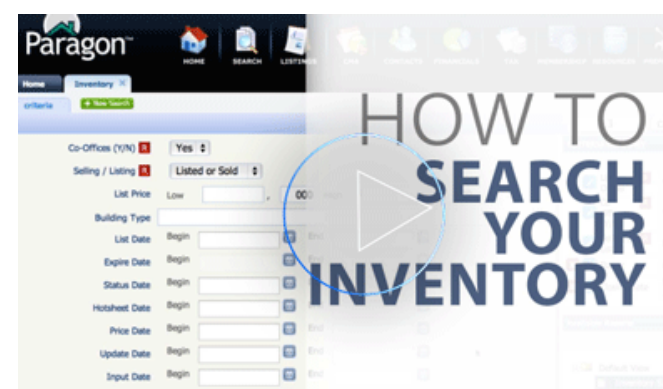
Paragon

HOME SEARCH LISTINGS

Home Inventory ×

criteria + New Search

Co-Offices (Y/N) Yes

Selling / Listing Listed or Sold

List Price Low , 000 High

Building Type

List Date Begin End

Expire Date Begin

Status Date Begin

Hotsheet Date Begin

Price Date Begin

Update Date Begin End

Input Date Begin End

HOW TO SEARCH YOUR INVENTORY